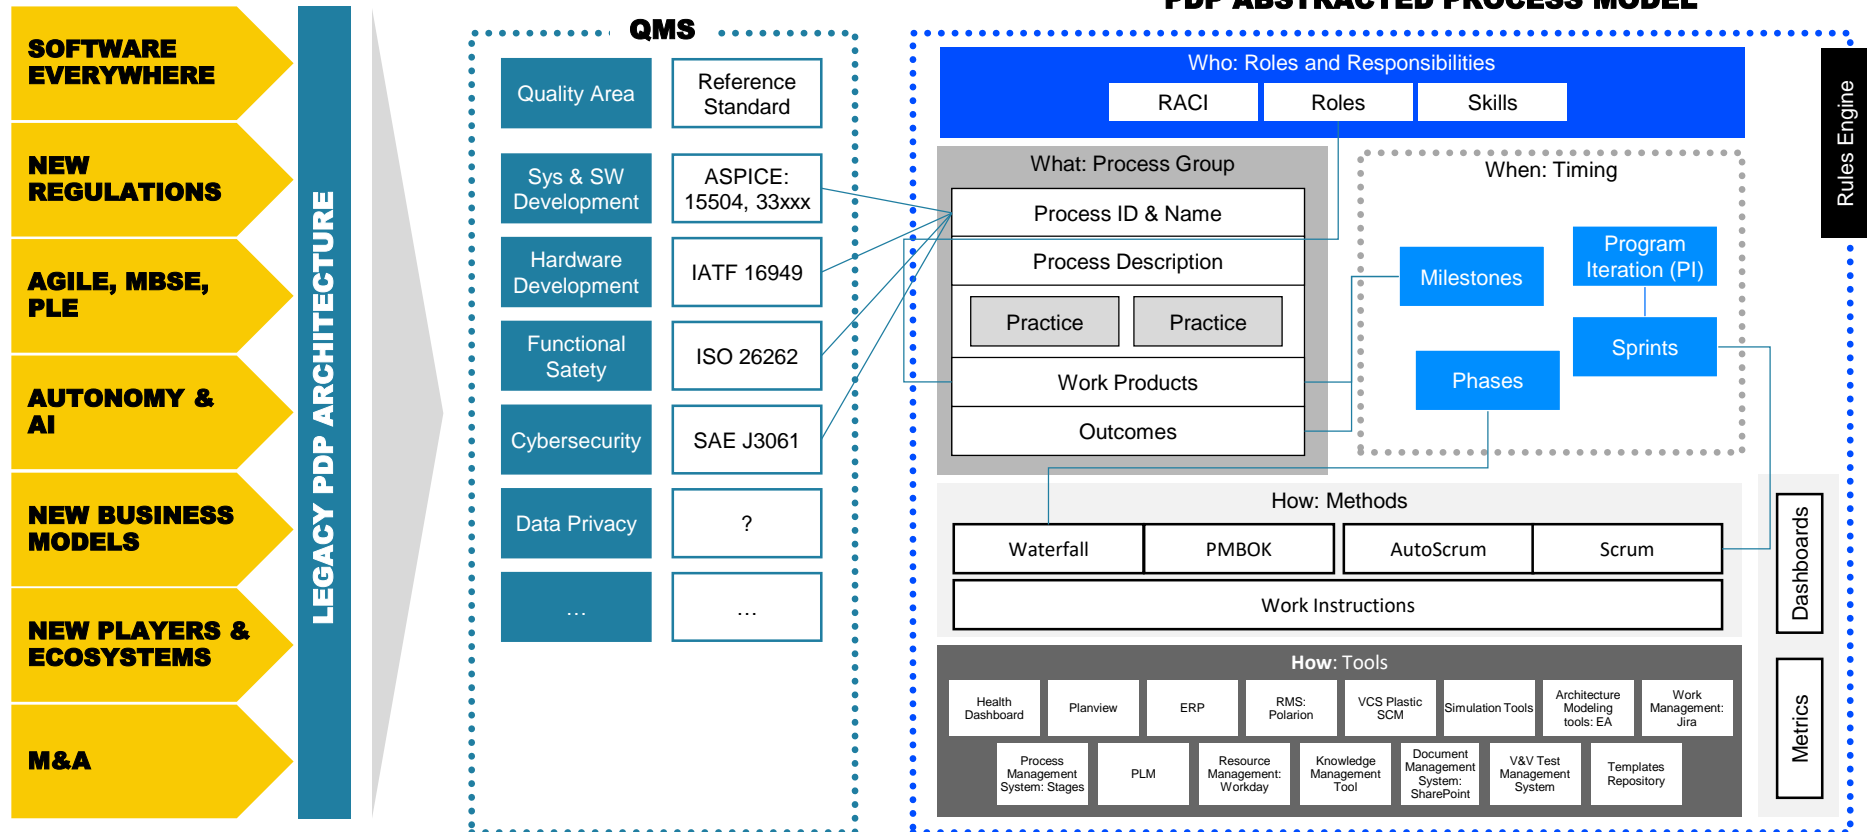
SOFTWARE EVERYWHERE

NEW REGULATIONS

AGILE, MBSE, PLE

AUTONOMY & AI

NEW BUSINESS MODELS

NEW PLAYERS & ECOSYSTEMS

M&A

LEGACY PDP ARCHITECTURE

QMS

| Quality Area | Reference Standard |
|---|---|
| Sys & SW Development | ASPICE: 15504, 33xxx |
| Hardware Development | IATF 16949 |
| Functional Satety | ISO 26262 |
| Cybersecurity | SAE J3061 |
| Data Privacy | ? |
| ... | ... |

PDP ABSTRACTED PROCESS MODEL

Who: Roles and Responsibilities
RACI
Roles
Skills

What: Process Group
Process ID & Name
Process Description
Practice
Practice
Work Products
Outcomes

When: Timing
Milestones
Program Iteration (PI)
Sprints
Phases

Rules Engine

How: Methods
Waterfall
PMBOK
AutoScrum
Scrum
Work Instructions

Dashboards

Metrics

How: Tools
Health Dashboard
Planview
ERP
RMS: Polarion
VCS Plastic SCM
Simulation Tools
Architecture Modeling tools: EA
Work Management: Jira
Process Management System: Stages
PLM
Resource Management: Workday
Knowledge Management Tool
Document Management System: SharePoint
V&V Test Management System
Templates Repository